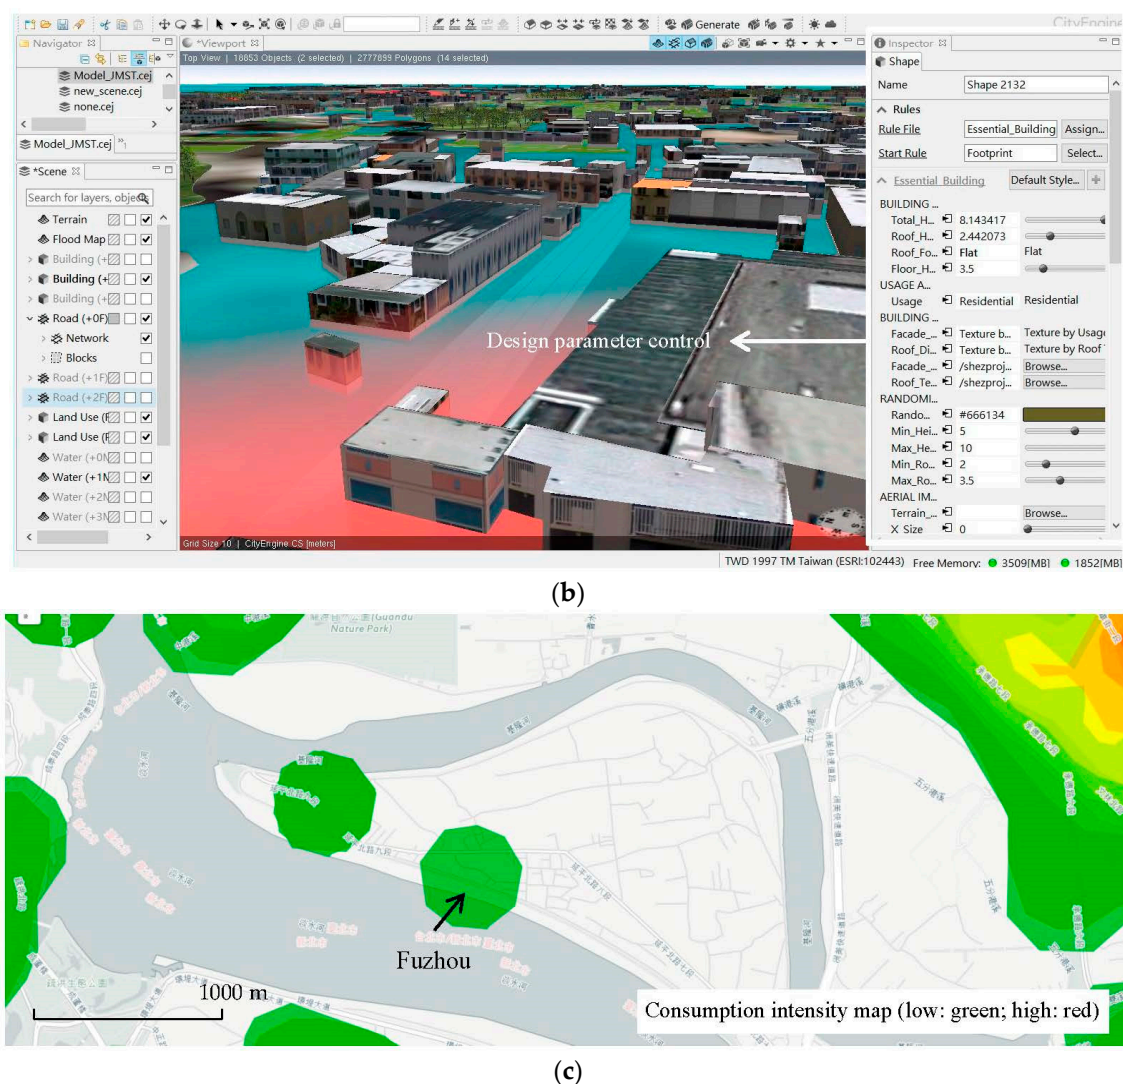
Generate CityEngine

Navigator
Model_JMST.cej
new_scene.cej
none.cej
Model_JMST.cej

*Scene
Search for layers, objects
Terrain
Flood Map
Building (+
Building (+
Building (+
Road (+0F)
Network
Blocks
Road (+1F)
Road (+2F)
Land Use (F
Land Use (F
Water (+0N
Water (+1N
Water (+2N
Water (+3N

*Viewport
Top View | 18853 Objects (2 selected) | 2777899 Polygons (14 selected)

Design parameter control

Grid Size 10 | CityEngine CS [meters]

Inspector
Shape
Name Shape 2132
Rules
Rule File Essential_Building Assign...
Start Rule Footprint Select...
Essential_Building Default Style...
BUILDING ...
Total_H... 8.143417
Roof_H... 2.442073
Roof_Fo... Flat Flat
Floor_H... 3.5
USAGE A...
Usage Residential Residential
BUILDING ...
Facade_... Texture b... Texture by Usage
Roof_Di... Texture b... Texture by Roof
Facade_... /shezproj... Browse...
Roof_Te... /shezproj... Browse...
RANDOMI...
Rando... #666134
Min_Hei... 5
Max_He... 10
Min_Ro... 2
Max_Ro... 3.5
AERIAL IM...
Terrain_... Browse...
X Size 0

TWD 1997 TM Taiwan (ESRI:102443) Free Memory: 3509[MB] 1852[MB]

(b)

(Guandu Nature Park)

Fuzhou

1000 m

Consumption intensity map (low: green; high: red)

(c)